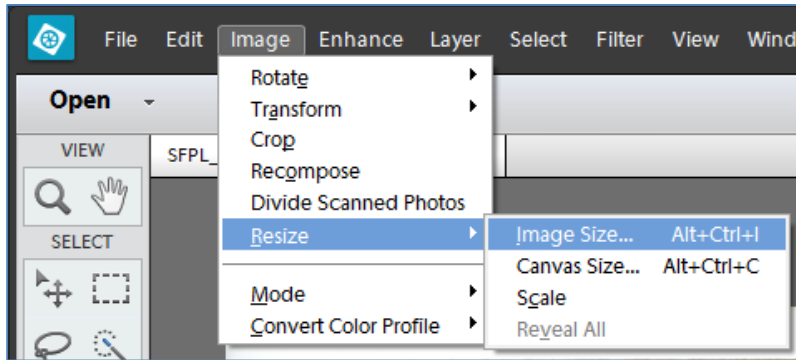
File Edit Image Enhance Layer Select Filter View Wind

Open

VIEW

SELECT

SFPL_

Rotate
Transform
Crop
Recompose
Divide Scanned Photos
Resize
Mode
Convert Color Profile

Image Size... Alt+Ctrl+I
Canvas Size... Alt+Ctrl+C
Scale
Reveal All